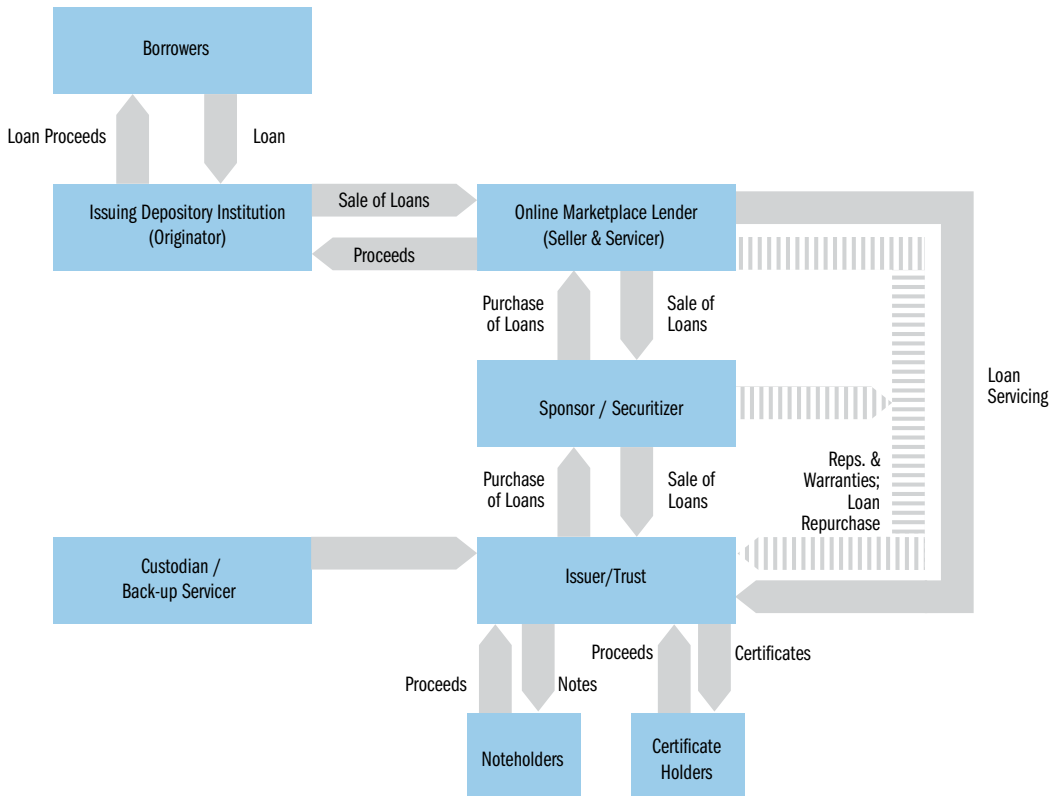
Borrowers

Loan Proceeds

Loan

Issuing Depository Institution (Originator)

Sale of Loans

Proceeds

Online Marketplace Lender (Seller & Servicer)

Purchase of Loans

Sale of Loans

Sponsor / Securitizer

Loan Servicing

Purchase of Loans

Sale of Loans

Reps. & Warranties; Loan Repurchase

Custodian / Back-up Servicer

Issuer/Trust

Proceeds

Notes

Proceeds

Certificates

Noteholders

Certificate Holders